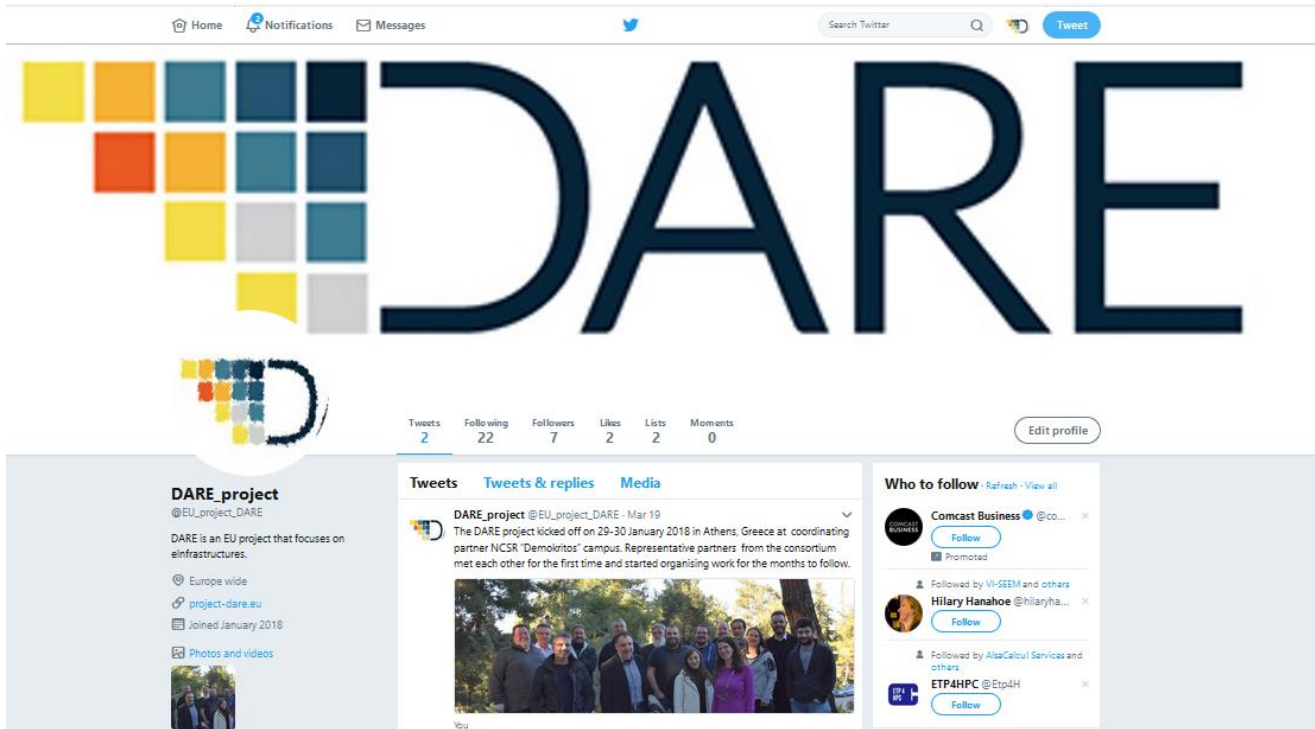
Home 2 Notifications Messages

Search Twitter

Tweet

DARE

Tweets 2 Following 22 Followers 7 Likes 2 Lists 2 Moments 0

Edit profile

DARE_project
@EU_project_DARE

DARE is an EU project that focuses on eInfrastructures.

Europe wide

project-dare.eu

Joined January 2018

Photos and videos

Tweets Tweets & replies Media

DARE_project @EU_project_DARE · Mar 19
The DARE project kicked off on 29-30 January 2018 in Athens, Greece at coordinating partner NCSR "Demokritos" campus. Representative partners from the consortium met each other for the first time and started organising work for the months to follow.

You

Who to follow · Refresh · View all

COMCAST BUSINESS
Comcast Business @co...
Follow
Promoted

Followed by VI-SEEM and others
Hilary Hanahoe @hilaryha...
Follow

Followed by AlsaCalcul Services and others
ETP4 HPC
ETP4HPC @Etp4H
Follow